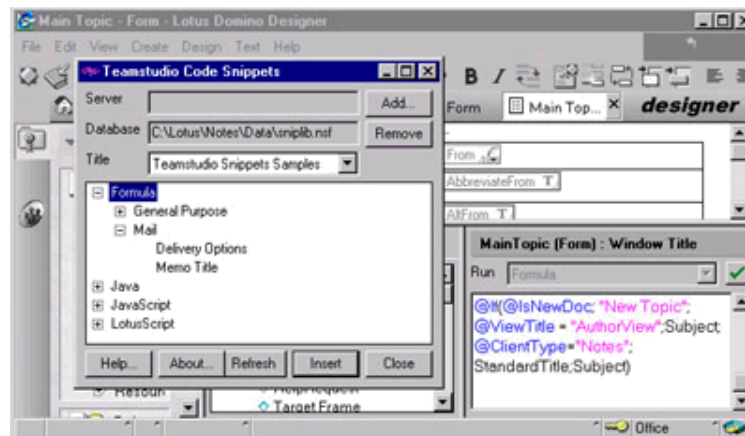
Main Topic - Form - Lotus Domino Designer

File Edit View Create Design Text Help

Teamstudio Code Snippets

Server
Add...
Database C:\Lotus\Notes\Data\sniplib.nsf
Remove
Title Teamstudio Snippets Samples

Formula
General Purpose
Mail
Delivery Options
Memo Title
Java
JavaScript
LotusScript

Help... About... Refresh Insert Close

Form Main Top... designer

From
AbbreviateFrom T
AltFrom T

MainTopic (Form) : Window Title
Run Formula

@If(@IsNewDoc; "New Topic";
@ViewTitle = "AuthorView";Subject;
@ClientType="Notes";
StandardTitle;Subject)

Resour
HelpRequest
Target Frame

Office